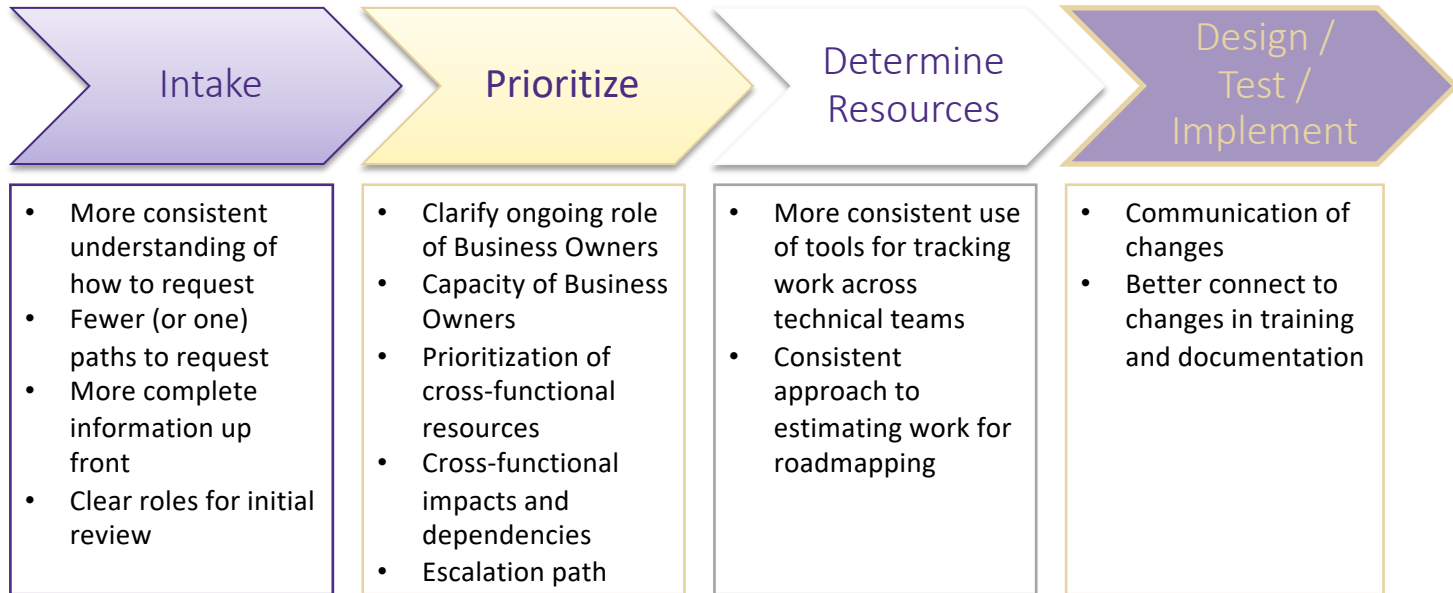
Intake

Prioritize

Determine Resources

Design / Test / Implement

- More consistent understanding of how to request
- Fewer (or one) paths to request
- More complete information up front
- Clear roles for initial review

- Clarify ongoing role of Business Owners
- Capacity of Business Owners
- Prioritization of cross-functional resources
- Cross-functional impacts and dependencies
- Escalation path

- More consistent use of tools for tracking work across technical teams
- Consistent approach to estimating work for roadmapping

- Communication of changes
- Better connect to changes in training and documentation